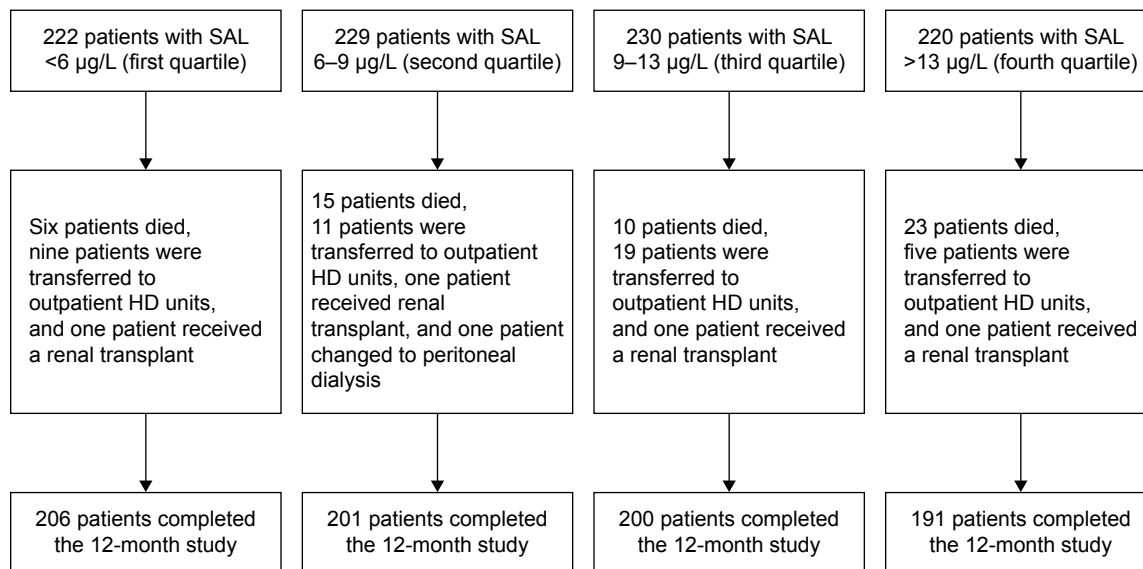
222 patients with SAL <6 μg/L (first quartile)

Six patients died, nine patients were transferred to outpatient HD units, and one patient received a renal transplant

206 patients completed the 12-month study

229 patients with SAL 6–9 μg/L (second quartile)

15 patients died, 11 patients were transferred to outpatient HD units, one patient received renal transplant, and one patient changed to peritoneal dialysis

201 patients completed the 12-month study

230 patients with SAL 9–13 μg/L (third quartile)

10 patients died, 19 patients were transferred to outpatient HD units, and one patient received a renal transplant

200 patients completed the 12-month study

220 patients with SAL >13 μg/L (fourth quartile)

23 patients died, five patients were transferred to outpatient HD units, and one patient received a renal transplant

191 patients completed the 12-month study